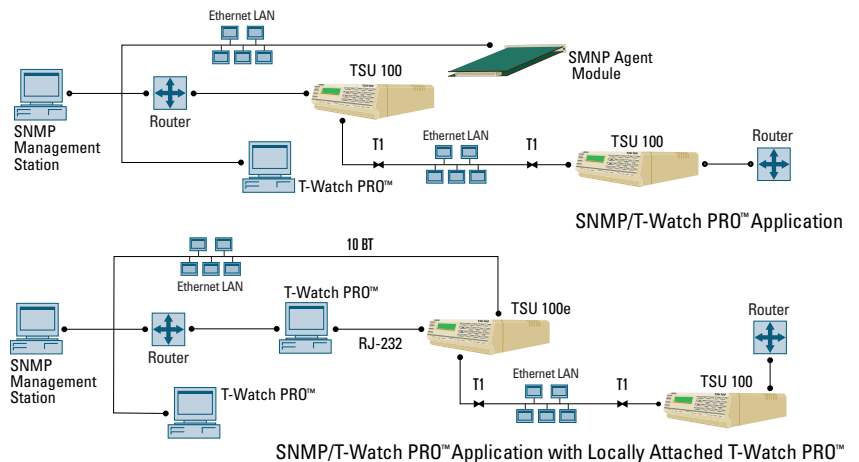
Ethernet LAN

SMNP Agent Module

SNMP Management Station

Router

TSU 100

T1

Ethernet LAN

T1

TSU 100

Router

T-Watch PRO™

SNMP/T-Watch PRO™ Application

10 BT

Ethernet LAN

T-Watch PRO™

SNMP Management Station

Router

RJ-232

TSU 100e

Router

T-Watch PRO™

T1

Ethernet LAN

T1

TSU 100

SNMP/T-Watch PRO™ Application with Locally Attached T-Watch PRO™